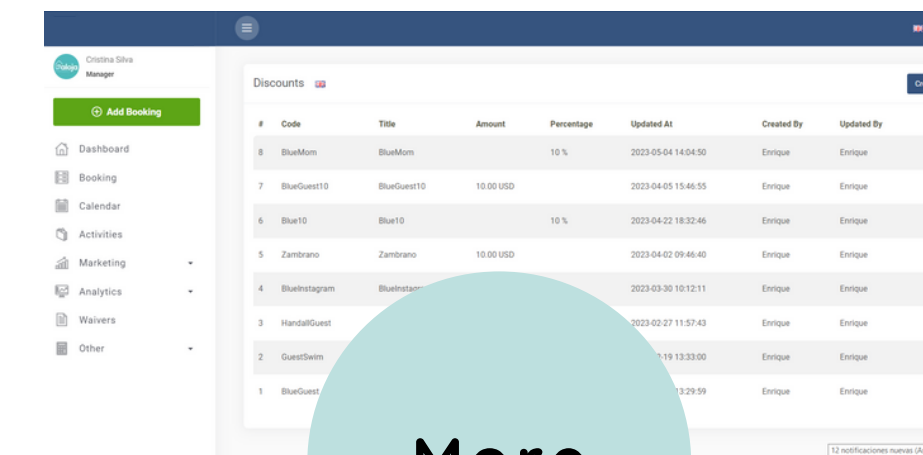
Paloja

Cristina Silva
Manager

Add Booking

Dashboard
Booking
Calendar
Activities
Marketing
Analytics
Waivers
Other

Discounts

Cr

| # | Code | Title | Amount | Percentage | Updated At | Created By | Updated By |
|---|---|---|---|---|---|---|---|
| 8 | BlueMom | BlueMom | | 10 % | 2023-05-04 14:04:50 | Enrique | Enrique |
| 7 | BlueGuest10 | BlueGuest10 | 10.00 USD | | 2023-04-05 15:46:55 | Enrique | Enrique |
| 6 | Blue10 | Blue10 | | 10 % | 2023-04-22 18:32:46 | Enrique | Enrique |
| 5 | Zambrano | Zambrano | 10.00 USD | | 2023-04-02 09:46:40 | Enrique | Enrique |
| 4 | BlueInstagram | BlueInstag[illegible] | | | 2023-03-30 10:12:11 | Enrique | Enrique |
| 3 | HandallGuest | | | | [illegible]023-02-27 11:57:43 | Enrique | Enrique |
| 2 | GuestSwim | | | | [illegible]-19 13:33:00 | Enrique | Enrique |
| 1 | BlueGuest | | | | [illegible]3:29:59 | Enrique | Enrique |

More

12 notificaciones nuevas (A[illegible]